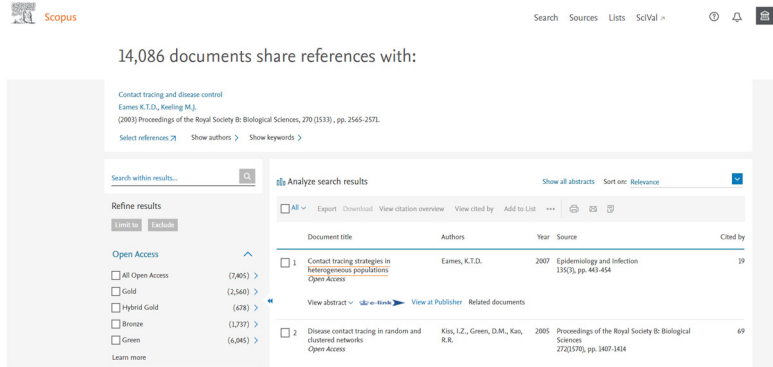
Scopus

Search Sources Lists SciVal ↗

14,086 documents share references with:

Contact tracing and disease control
Eames K.T.D., Keeling M.J.
(2003) Proceedings of the Royal Society B: Biological Sciences, 270 (1533) , pp. 2565-2571.

Select references ↗ Show authors › Show keywords ›

Search within results...

Refine results

Limit to Exclude

Open Access

All Open Access (7,405) ›
Gold (2,560) ›
Hybrid Gold (678) ›
Bronze (1,737) ›
Green (6,045) ›
Learn more

Analyze search results

Show all abstracts Sort on: Relevance

All Export Download View citation overview View cited by Add to List •••

| | Document title | Authors | Year | Source | Cited by |
|---|---|---|---|---|---|
| 1 | Contact tracing strategies in heterogeneous populations Open Access | Eames, K.T.D. | 2007 | Epidemiology and Infection 135(3), pp. 443-454 | 19 |
| | View abstract ⌄ e-link View at Publisher Related documents | | | | |
| 2 | Disease contact tracing in random and clustered networks Open Access | Kiss, I.Z., Green, D.M., Kao, R.R. | 2005 | Proceedings of the Royal Society B: Biological Sciences 272(1570), pp. 1407-1414 | 69 |